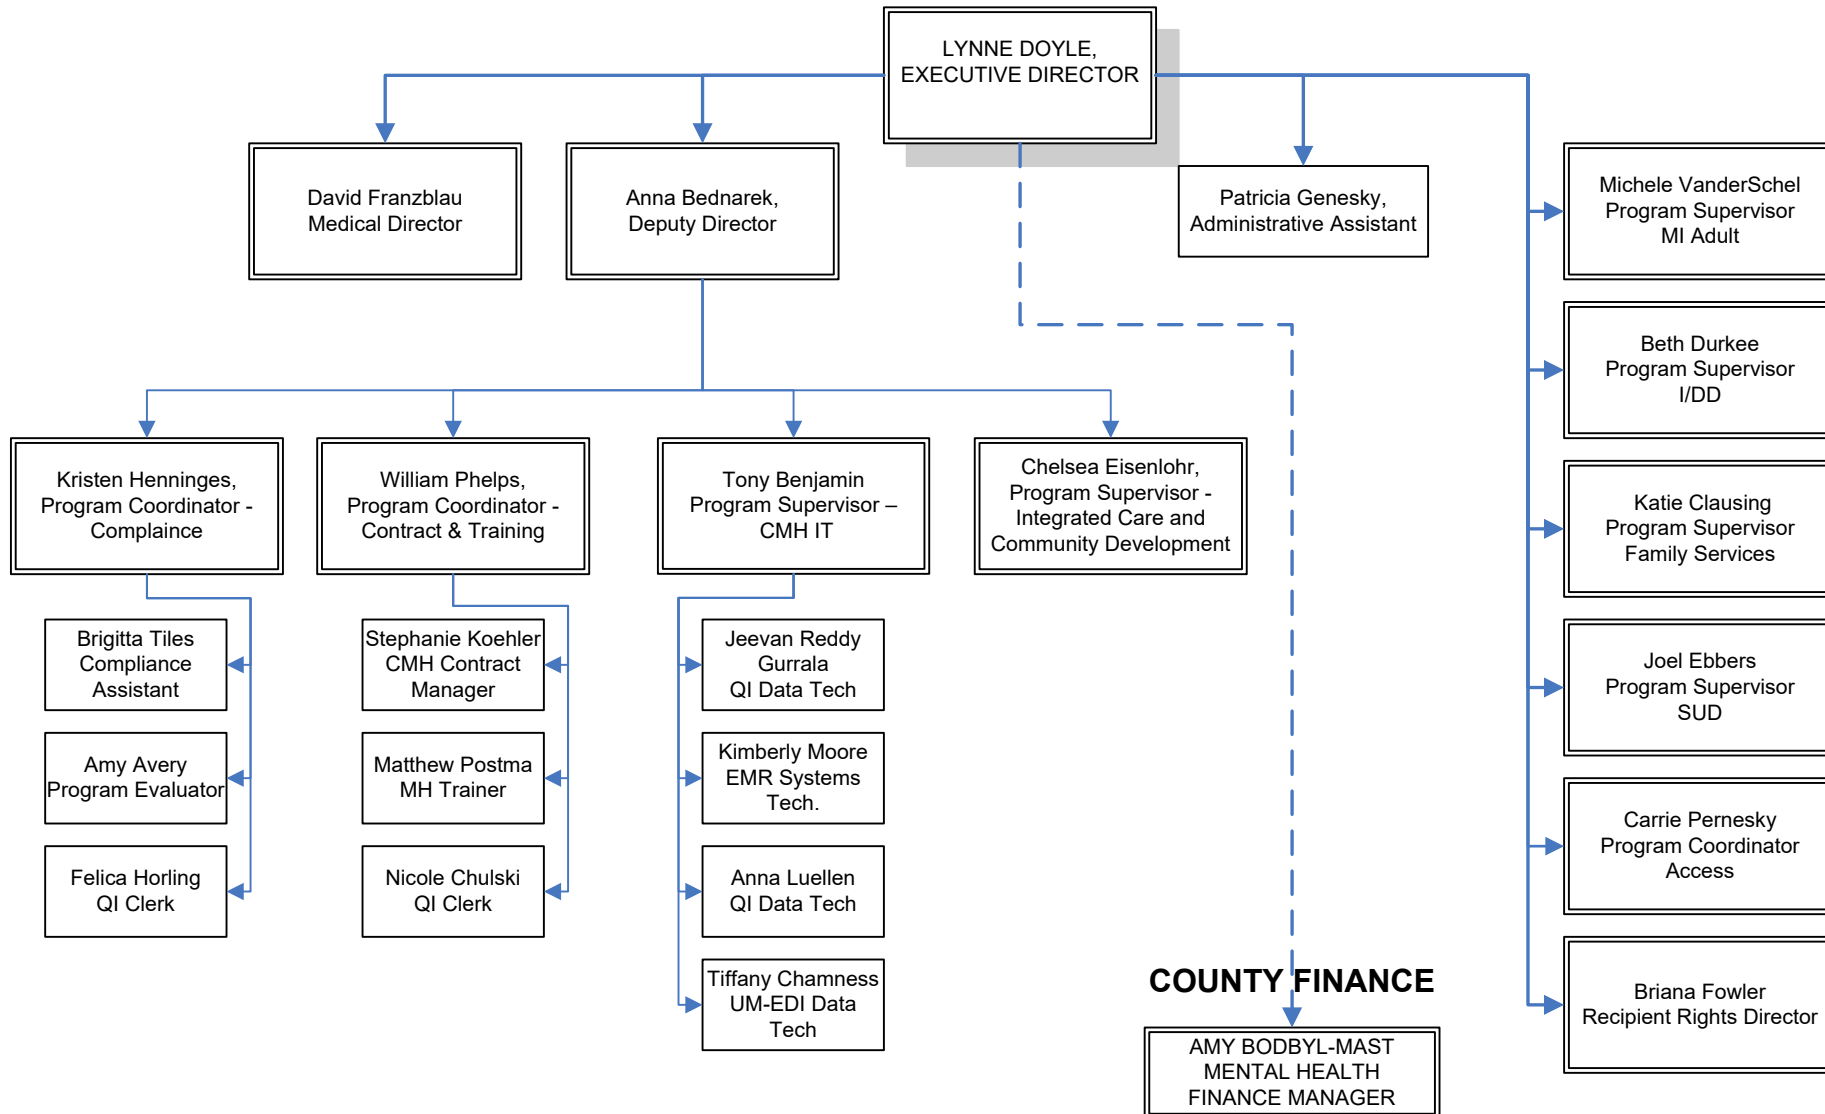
LYNNE DOYLE,
EXECUTIVE DIRECTOR

David Franzblau
Medical Director

Anna Bednarek,
Deputy Director

Patricia Genesky,
Administrative Assistant

Michele VanderSchel
Program Supervisor
MI Adult

Beth Durkee
Program Supervisor
I/DD

Katie Clausing
Program Supervisor
Family Services

Joel Ebbers
Program Supervisor
SUD

Carrie Pernesky
Program Coordinator
Access

Briana Fowler
Recipient Rights Director

Kristen Henninges,
Program Coordinator -
Complaince

William Phelps,
Program Coordinator -
Contract & Training

Tony Benjamin
Program Supervisor –
CMH IT

Chelsea Eisenlohr,
Program Supervisor -
Integrated Care and
Community Development

Brigitta Tiles
Compliance
Assistant

Amy Avery
Program Evaluator

Felica Horling
QI Clerk

Stephanie Koehler
CMH Contract
Manager

Matthew Postma
MH Trainer

Nicole Chulski
QI Clerk

Jeevan Reddy
Gurrala
QI Data Tech

Kimberly Moore
EMR Systems
Tech.

Anna Luellen
QI Data Tech

Tiffany Chamness
UM-EDI Data
Tech

COUNTY FINANCE

AMY BODBYL-MAST
MENTAL HEALTH
FINANCE MANAGER